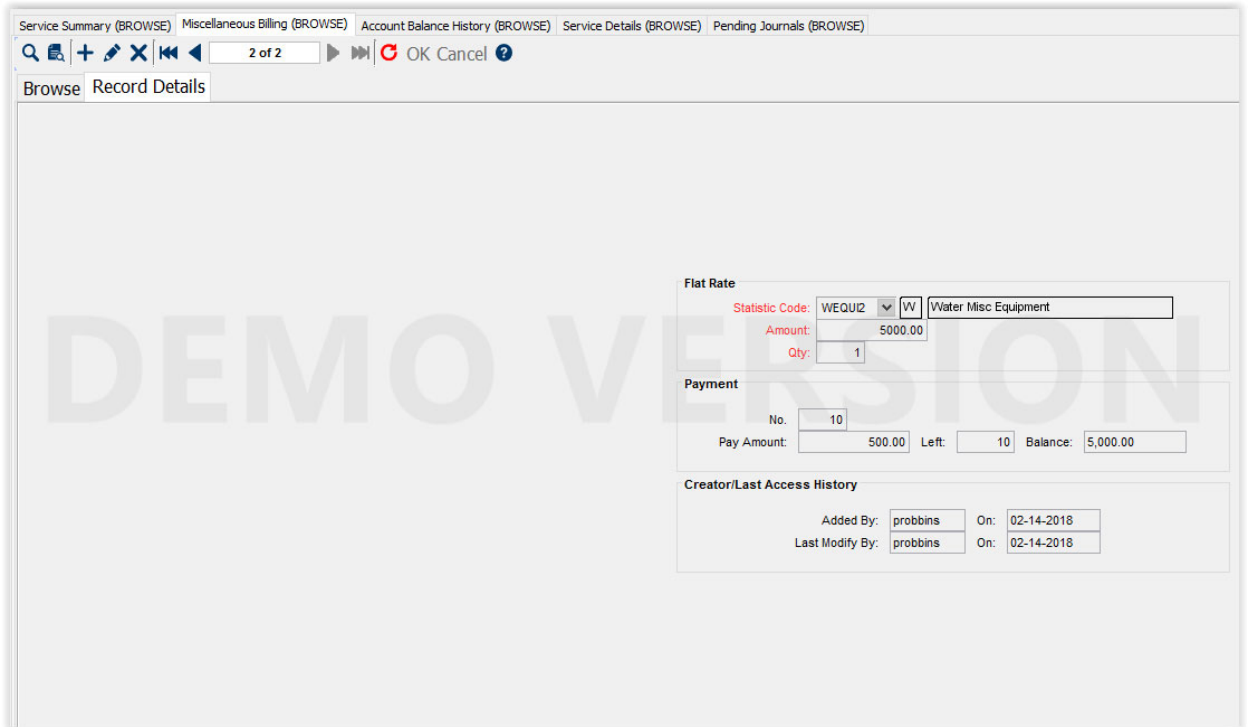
Service Summary (BROWSE) Miscellaneous Billing (BROWSE) Account Balance History (BROWSE) Service Details (BROWSE) Pending Journals (BROWSE)

2 of 2 OK Cancel

Browse Record Details

DEMO VERSION

Flat Rate
Statistic Code: WEQUI2 W Water Misc Equipment
Amount: 5000.00
Qty: 1

Payment
No. 10
Pay Amount: 500.00 Left: 10 Balance: 5,000.00

Creator/Last Access History
Added By: probbins On: 02-14-2018
Last Modify By: probbins On: 02-14-2018